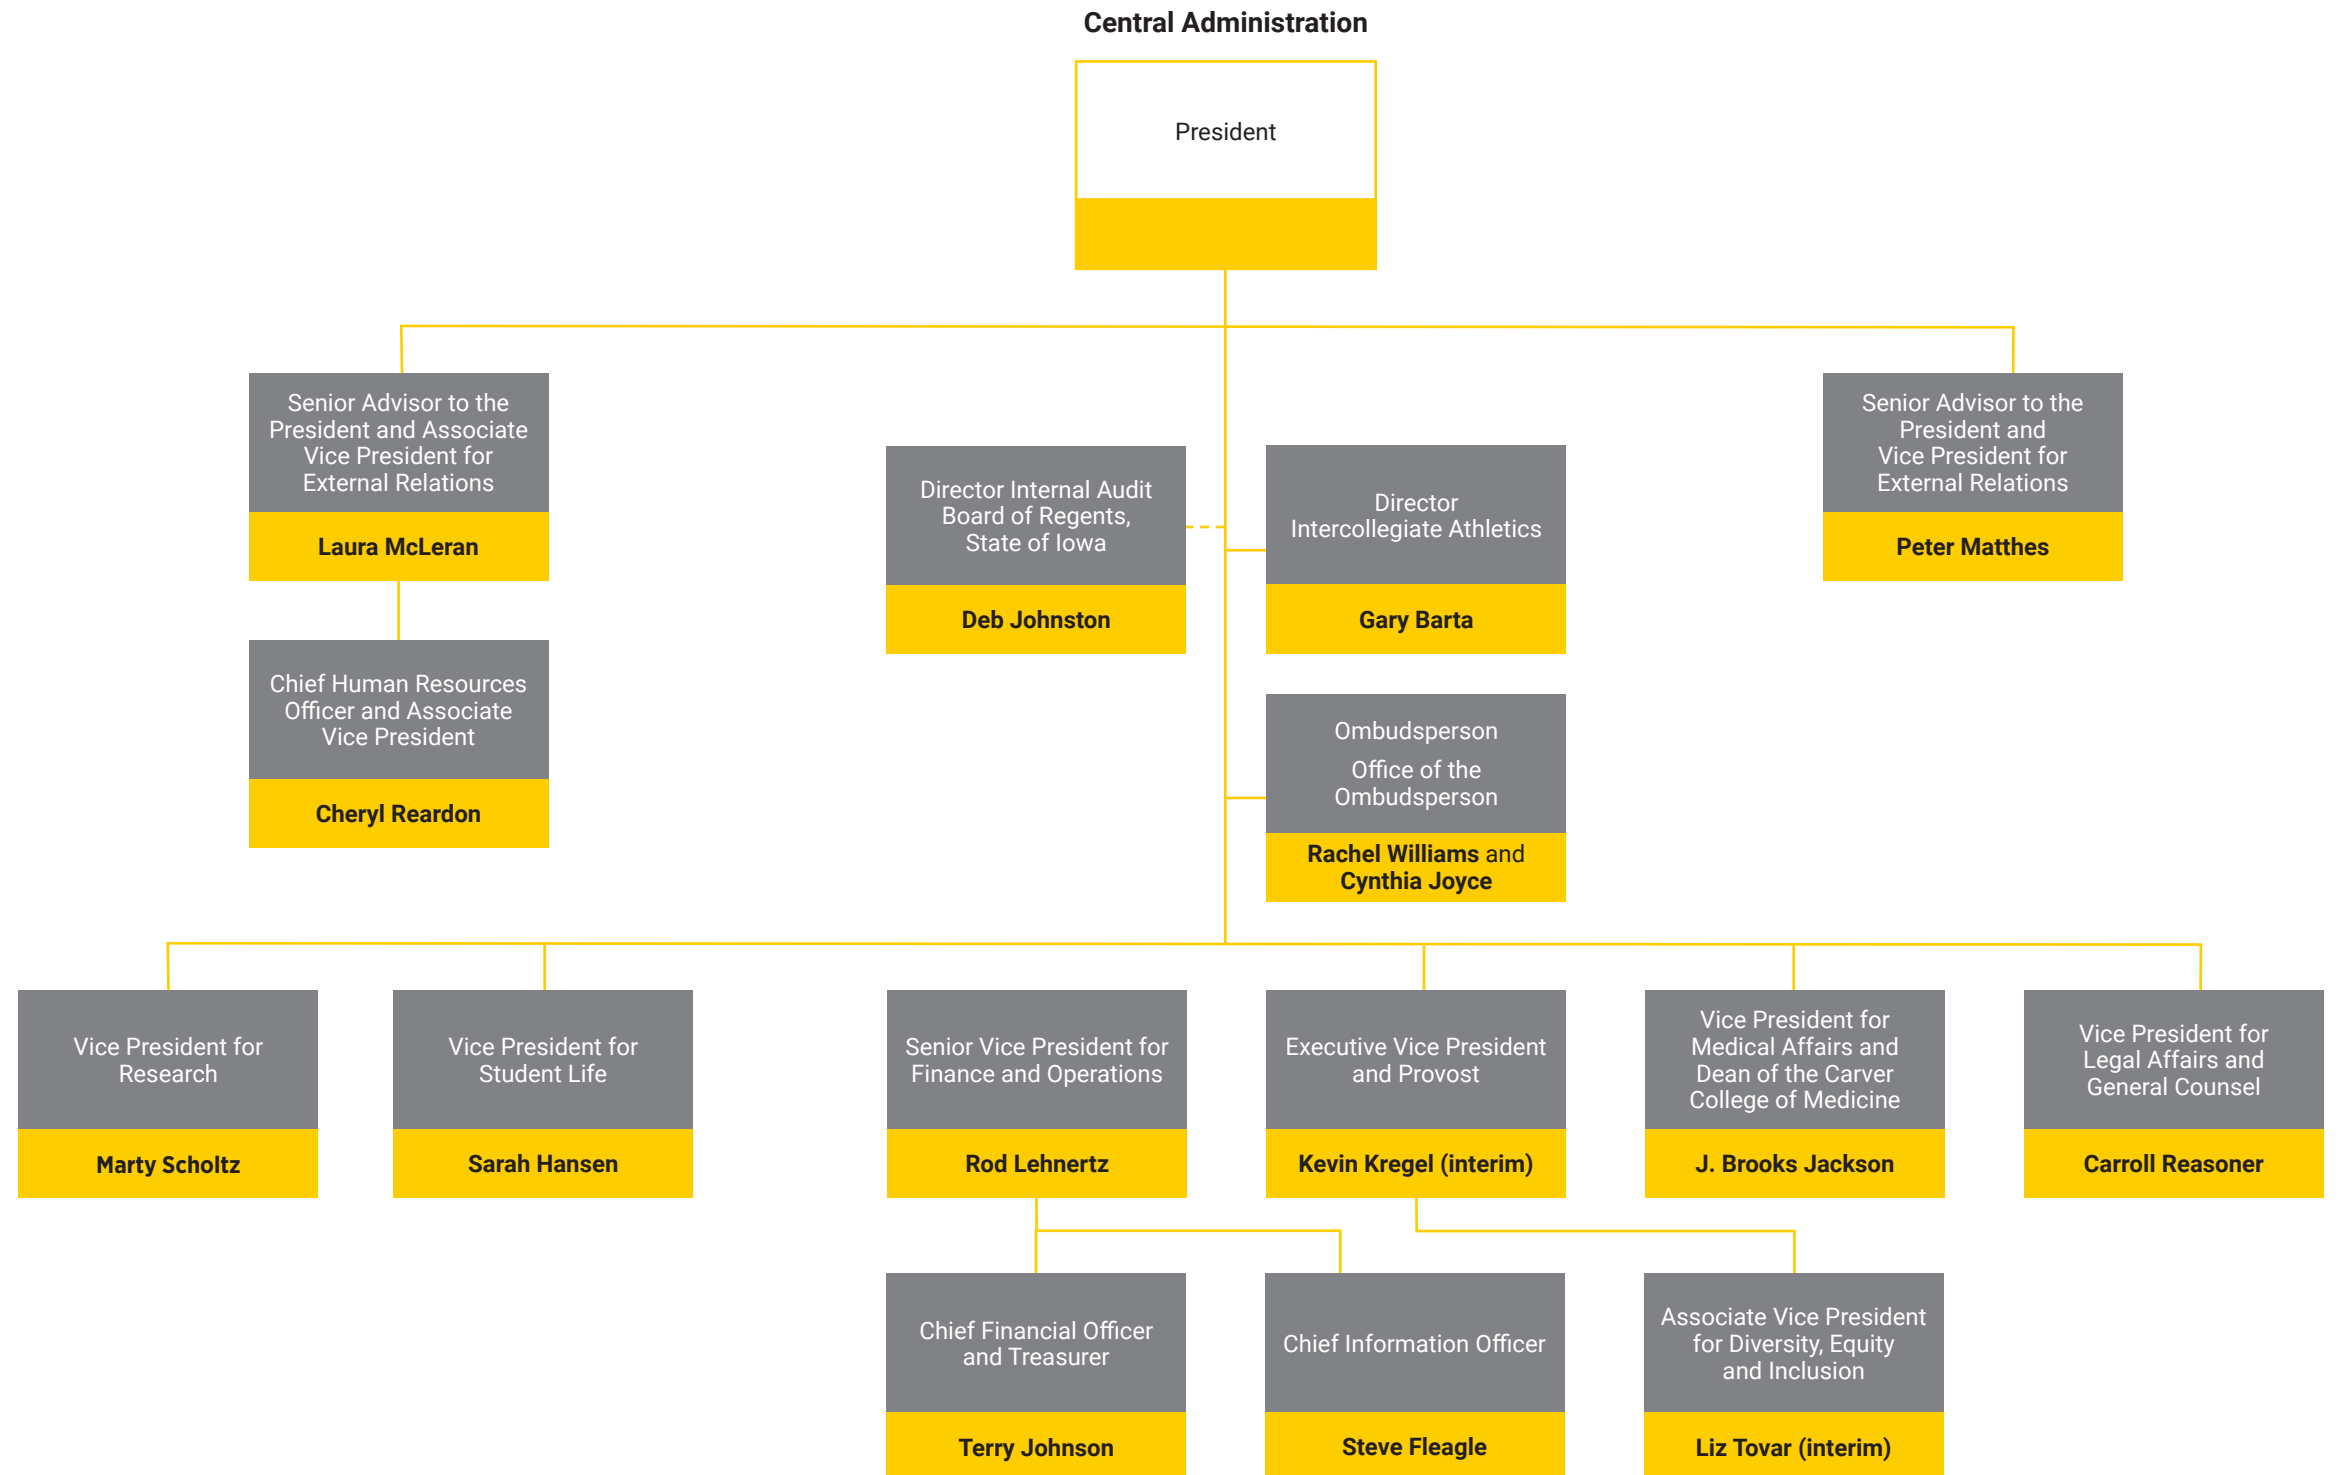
Central Administration

President

Senior Advisor to the President and Associate Vice President for External Relations

Laura McLeran

Chief Human Resources Officer and Associate Vice President

Cheryl Reardon

Director Internal Audit Board of Regents, State of Iowa

Deb Johnston

Director Intercollegiate Athletics

Gary Barta

Ombudsperson Office of the Ombudsperson

Rachel Williams and Cynthia Joyce

Senior Advisor to the President and Vice President for External Relations

Peter Matthes

Vice President for Research

Marty Scholtz

Vice President for Student Life

Sarah Hansen

Senior Vice President for Finance and Operations

Rod Lehnertz

Executive Vice President and Provost

Kevin Kregel (interim)

Vice President for Medical Affairs and Dean of the Carver College of Medicine

J. Brooks Jackson

Vice President for Legal Affairs and General Counsel

Carroll Reasoner

Chief Financial Officer and Treasurer

Terry Johnson

Chief Information Officer

Steve Fleagle

Associate Vice President for Diversity, Equity and Inclusion

Liz Tovar (interim)